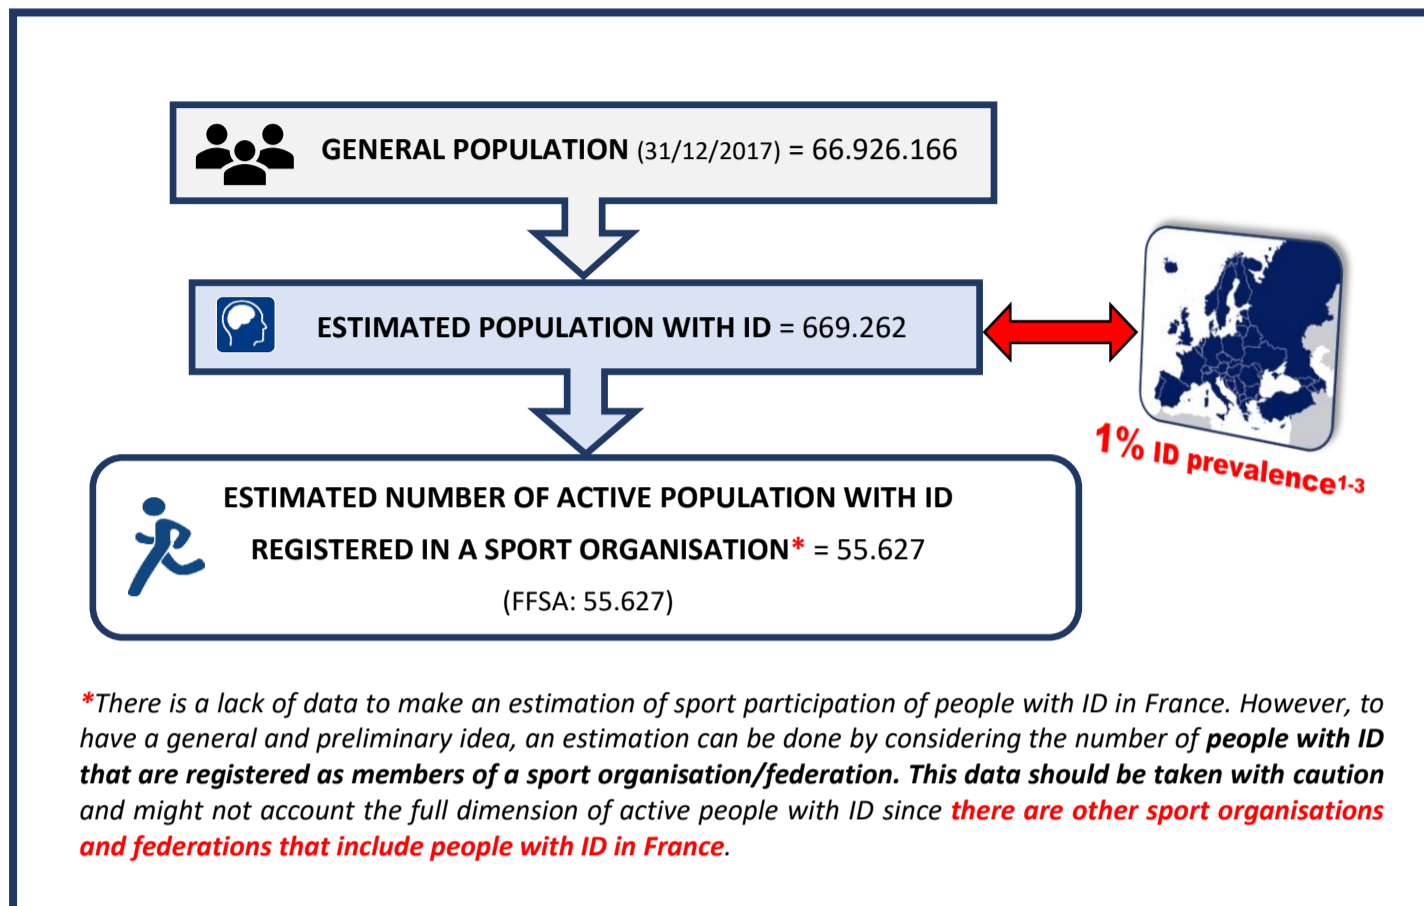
GENERAL POPULATION (31/12/2017) = 66.926.166

ESTIMATED POPULATION WITH ID = 669.262

1% ID prevalence1-3

ESTIMATED NUMBER OF ACTIVE POPULATION WITH ID REGISTERED IN A SPORT ORGANISATION* = 55.627

(FFSA: 55.627)

*There is a lack of data to make an estimation of sport participation of people with ID in France. However, to have a general and preliminary idea, an estimation can be done by considering the number of people with ID that are registered as members of a sport organisation/federation. This data should be taken with caution and might not account the full dimension of active people with ID since there are other sport organisations and federations that include people with ID in France.